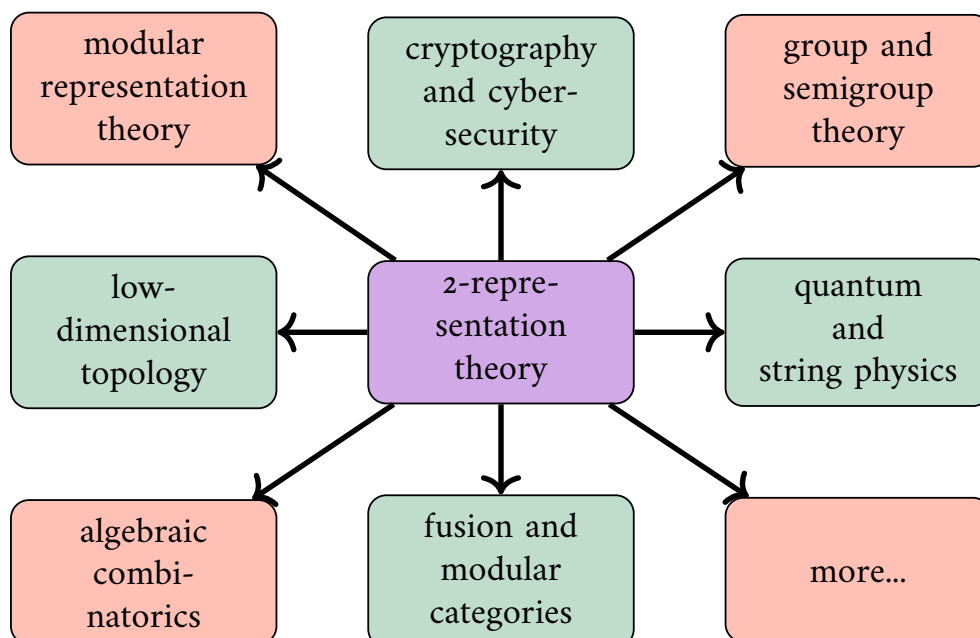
modular representation theory

cryptography and cybersecurity

group and semigroup theory

lowdimensional topology

2-representation theory

quantum and string physics

algebraic combinatorics

fusion and modular categories

more...